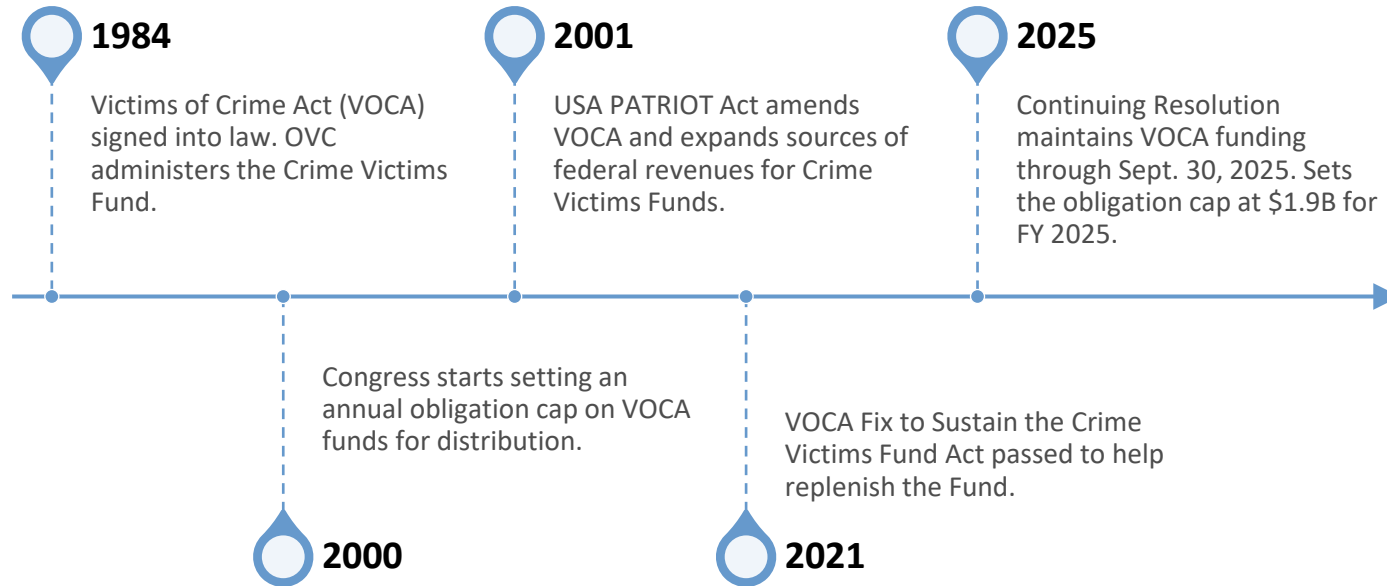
1984

Victims of Crime Act (VOCA) signed into law. OVC administers the Crime Victims Fund.

2001

USA PATRIOT Act amends VOCA and expands sources of federal revenues for Crime Victims Funds.

2025

Continuing Resolution maintains VOCA funding through Sept. 30, 2025. Sets the obligation cap at \$1.9B for FY 2025.

Congress starts setting an annual obligation cap on VOCA funds for distribution.

2000

VOCA Fix to Sustain the Crime Victims Fund Act passed to help replenish the Fund.

2021